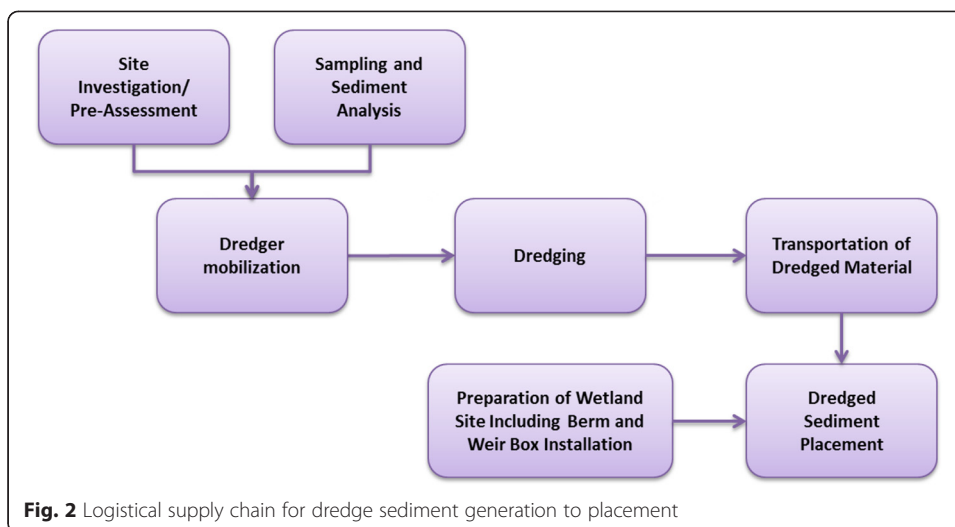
Site Investigation/ Pre-Assessment

Sampling and Sediment Analysis

Dredger mobilization

Dredging

Transportation of Dredged Material

Preparation of Wetland Site Including Berm and Weir Box Installation

Dredged Sediment Placement

**Fig. 2** Logistical supply chain for dredge sediment generation to placement